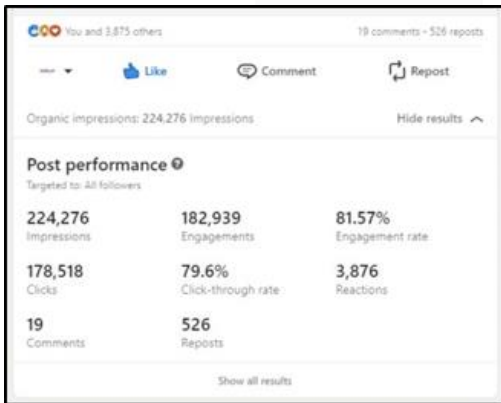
You and 3,875 others

19 comments · 526 reposts

Like

Comment

Repost

Organic impressions: 224,276 impressions

Hide results

Post performance

Targeted to: All followers

224,276
Impressions

182,939
Engagements

81.57%
Engagement rate

178,518
Clicks

79.6%
Click-through rate

3,876
Reactions

19
Comments

526
Reposts

Show all results